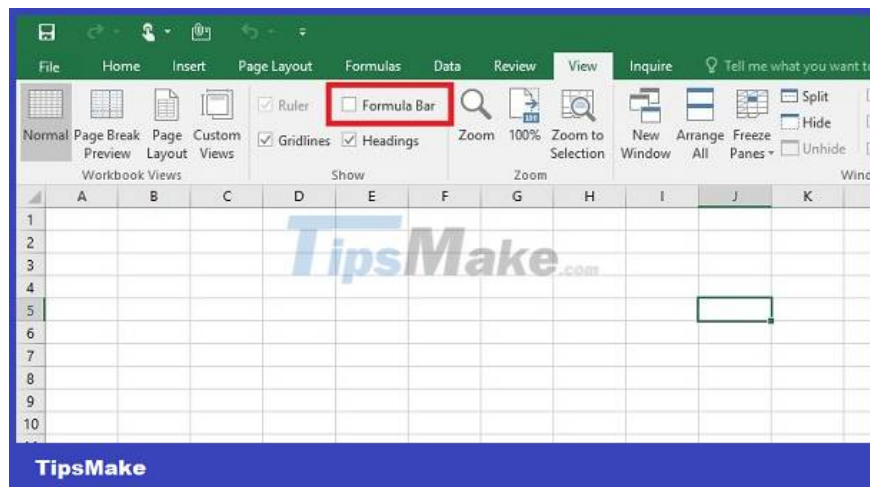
File Home Insert Page Layout Formulas Data Review View Inquire Tell me what you want t

Normal Page Break Preview Page Layout Custom Views
Workbook Views

Ruler Formula Bar
Gridlines Headings
Show

Zoom 100% Zoom to Selection
Zoom

New Window Arrange All Freeze Panes Split Hide Unhide
Wind

| | A | B | C | D | E | F | G | H | I | J | K |
|---|---|---|---|---|---|---|---|---|---|---|---|
| 1 | | | | | | | | | | | |
| 2 | | | | | | | | | | | |
| 3 | | | | | | | | | | | |
| 4 | | | | | | | | | | | |
| 5 | | | | | | | | | | | |
| 6 | | | | | | | | | | | |
| 7 | | | | | | | | | | | |
| 8 | | | | | | | | | | | |
| 9 | | | | | | | | | | | |
| 10 | | | | | | | | | | | |

TipsMake.com

TipsMake